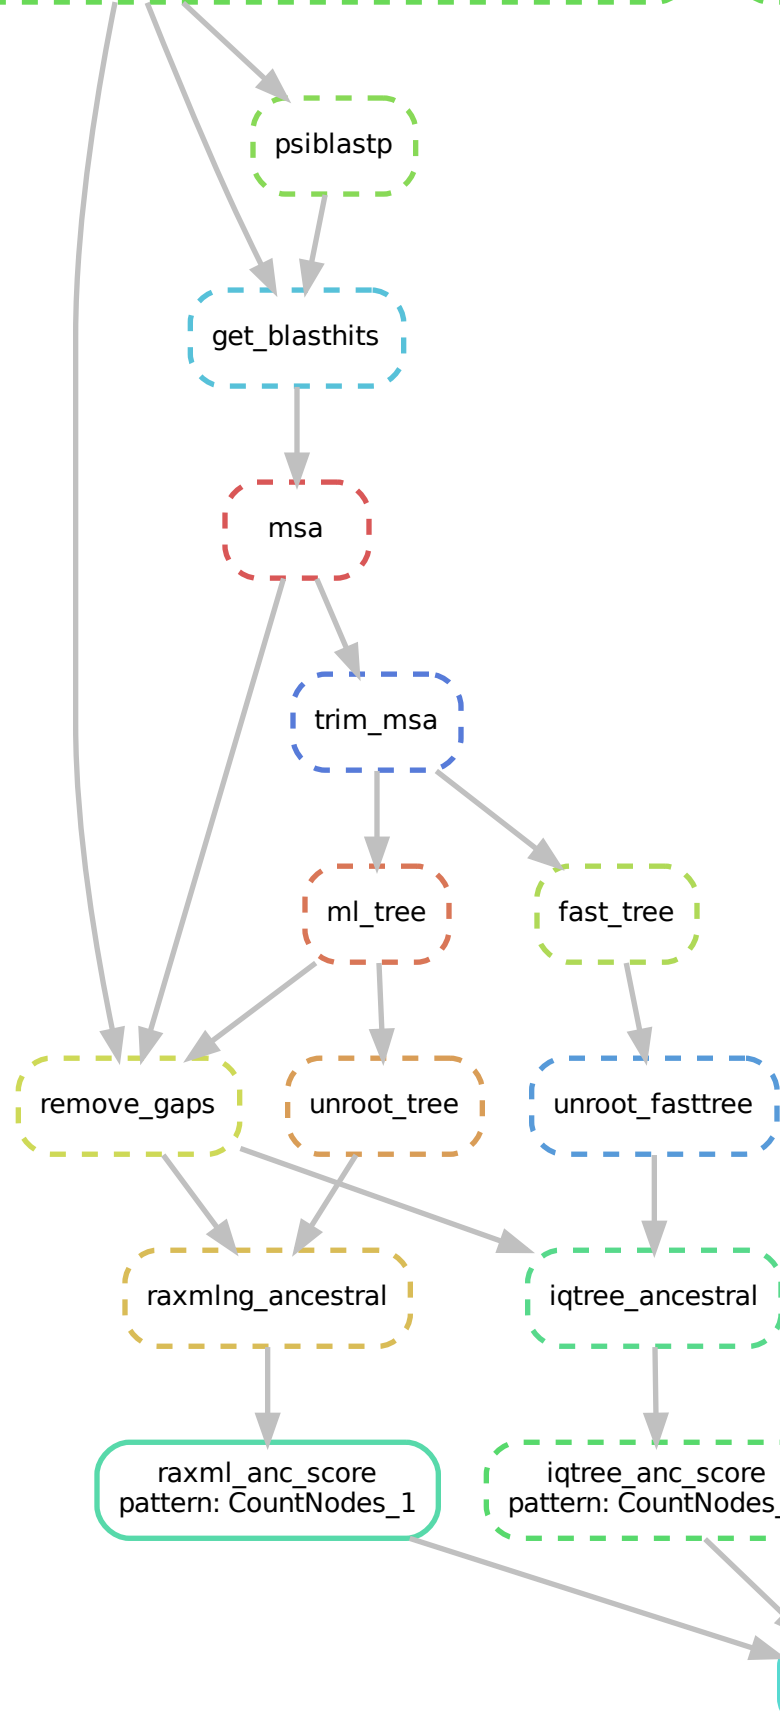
psiblastp

get_blasthits

msa

trim_msa

ml_tree

fast_tree

remove_gaps

unroot_tree

unroot_fasttree

raxmlng_ancestral

iqtree_ancestral

raxml_anc_score
pattern: CountNodes_1

iqtree_anc_score
pattern: CountNodes_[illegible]